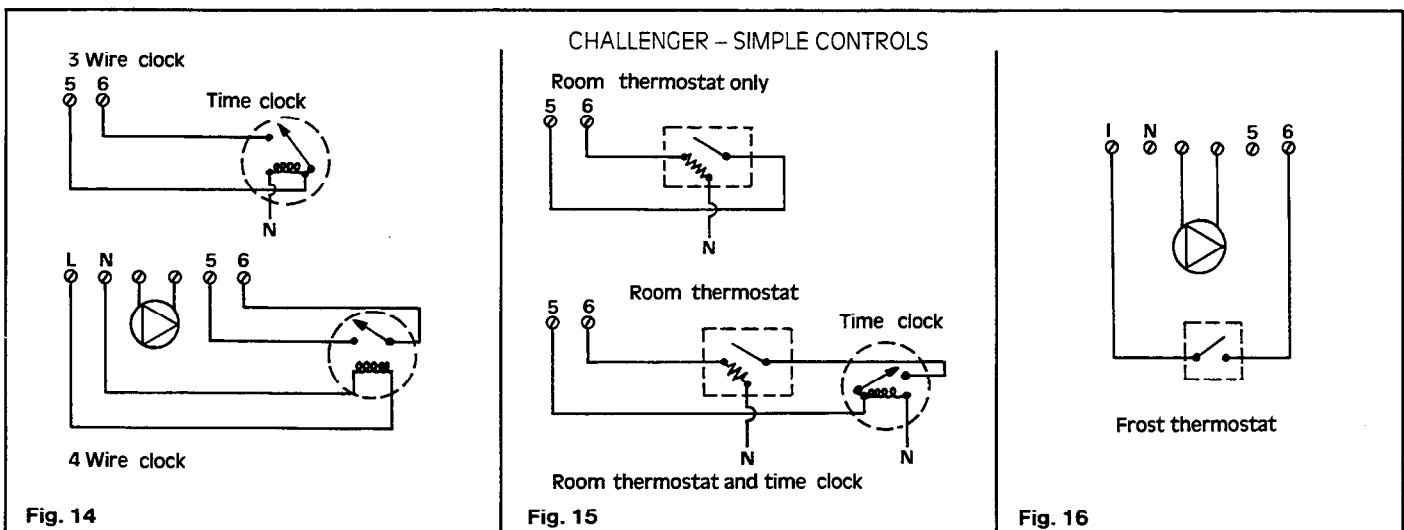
CHALLENGER – SIMPLE CONTROLS

3 Wire clock

5 6

Time clock

N

L N 5 6

4 Wire clock

Fig. 14

Room thermostat only

5 6

N

5 6

Room thermostat

Time clock

N

N

Room thermostat and time clock

Fig. 15

I N 5 6

Frost thermostat

Fig. 16